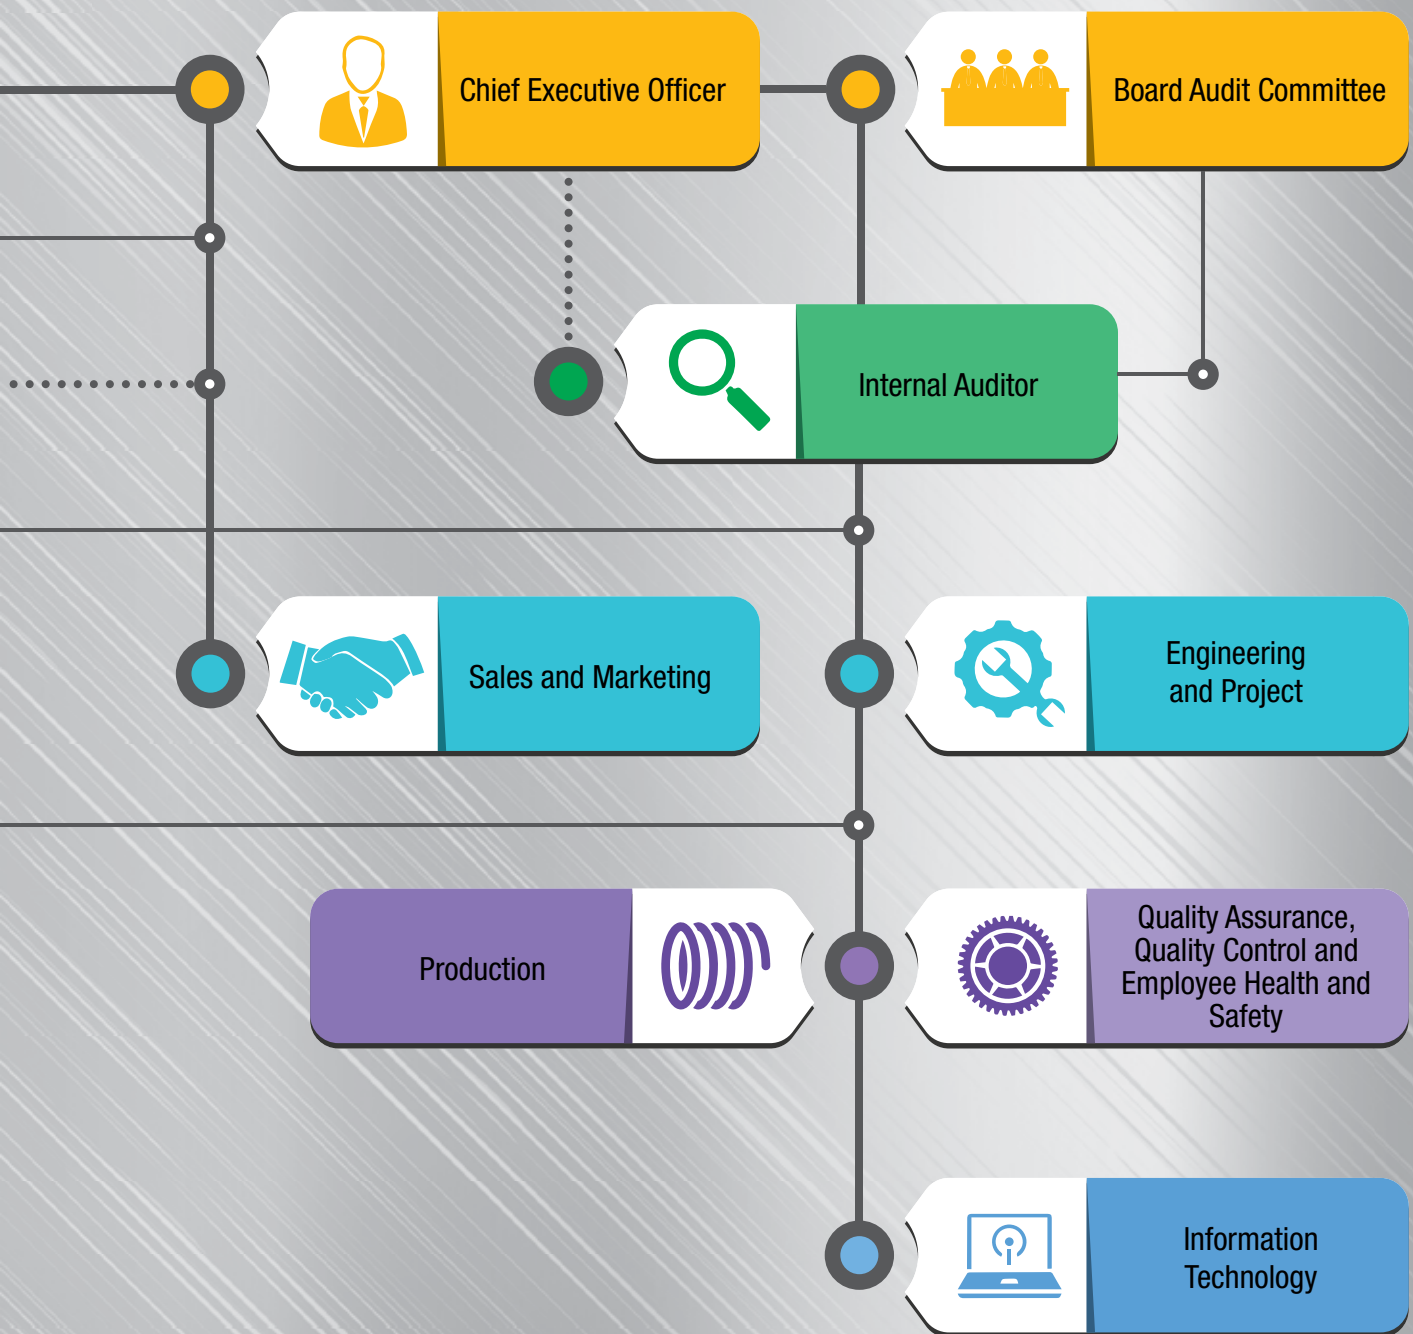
Chief Executive Officer

Board Audit Committee

Internal Auditor

Sales and Marketing

Engineering and Project

Production

Quality Assurance, Quality Control and Employee Health and Safety

Information Technology